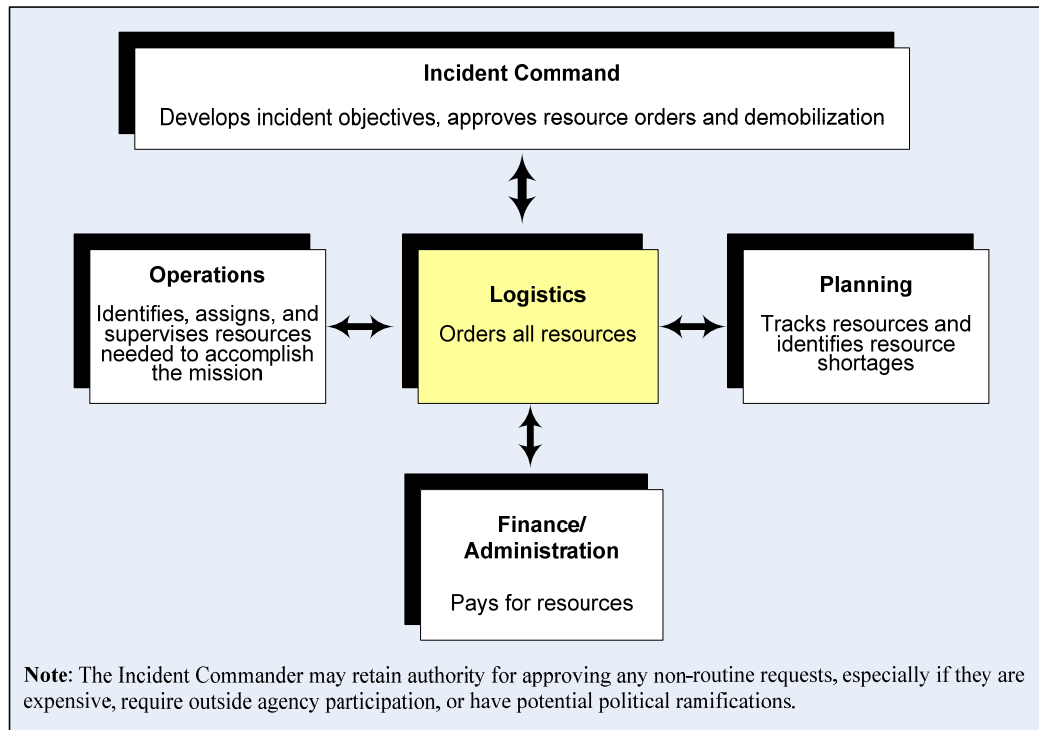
Incident Command

Develops incident objectives, approves resource orders and demobilization

Operations

Identifies, assigns, and supervises resources needed to accomplish the mission

Logistics

Orders all resources

Planning

Tracks resources and identifies resource shortages

Finance/ Administration

Pays for resources

Note: The Incident Commander may retain authority for approving any non-routine requests, especially if they are expensive, require outside agency participation, or have potential political ramifications.